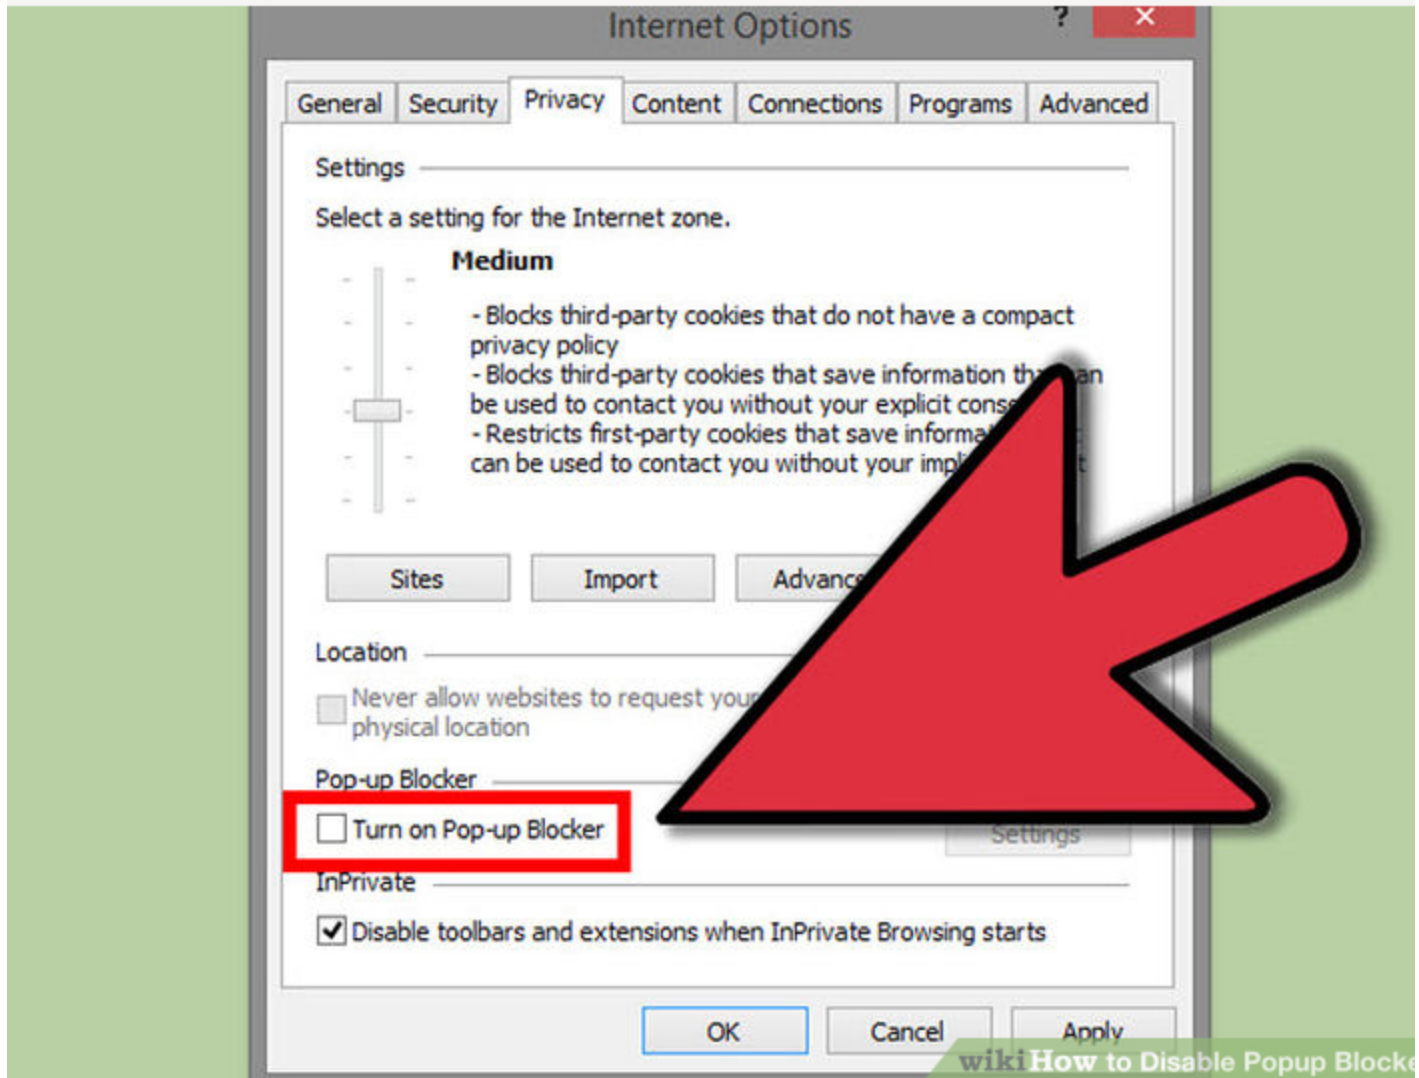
Internet Options
?
×

General | Security | Privacy | Content | Connections | Programs | Advanced

Settings

Select a setting for the Internet zone.

Medium

- Blocks third-party cookies that do not have a compact privacy policy
- Blocks third-party cookies that save information th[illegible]an be used to contact you without your explicit cons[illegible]
- Restricts first-party cookies that save informa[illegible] can be used to contact you without your impl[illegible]t

Sites | Import | Advanc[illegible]

Location

Never allow websites to request you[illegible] physical location

Pop-up Blocker

Turn on Pop-up Blocker

Settings

InPrivate

Disable toolbars and extensions when InPrivate Browsing starts

OK | Cancel | Apply

wikiHow to Disable Popup Blocke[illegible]